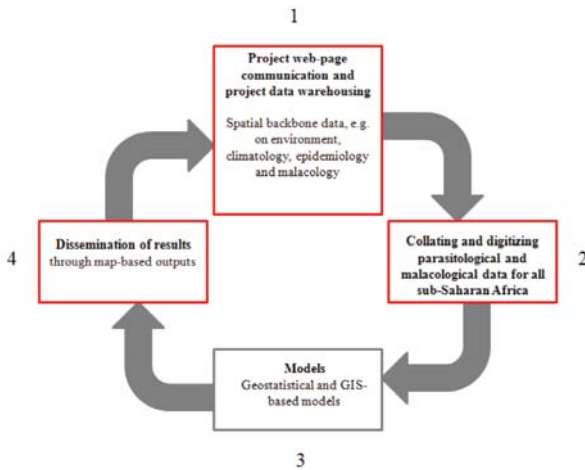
1

**Project web-page communication and project data warehousing**

Spatial backbone data, e.g. on environment, climatology, epidemiology and malacology

2

**Collating and digitizing parasitological and malacological data for all sub-Saharan Africa**

3

**Models**
Geostatistical and GIS-based models

4

**Dissemination of results**
through map-based outputs